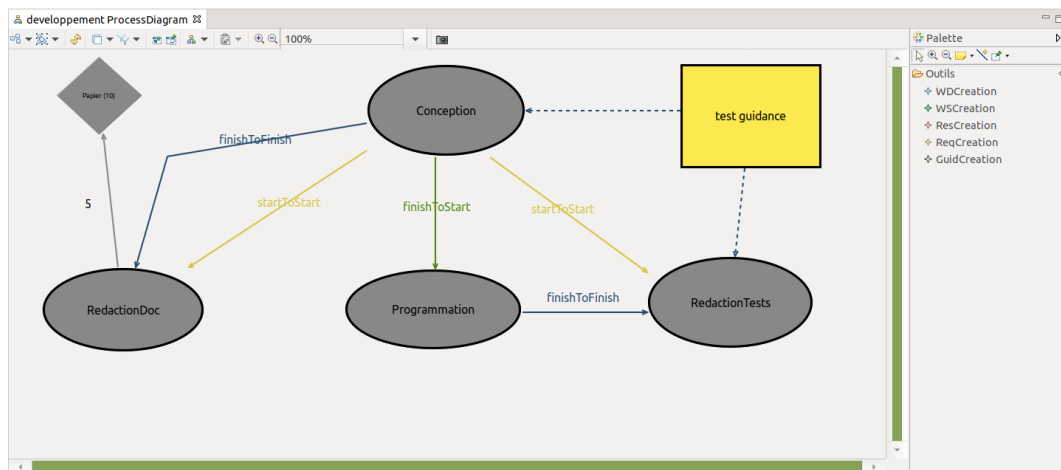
developpement ProcessDiagram ⊠

100%

Palette

Outils

WDCreation

WSCreation

ResCreation

ReqCreation

GuidCreation

Papier (10)

Conception

test guidance

finishToFinish

5

startToStart

finishToStart

startToStart

RedactionDoc

Programmation

finishToFinish

RedactionTests